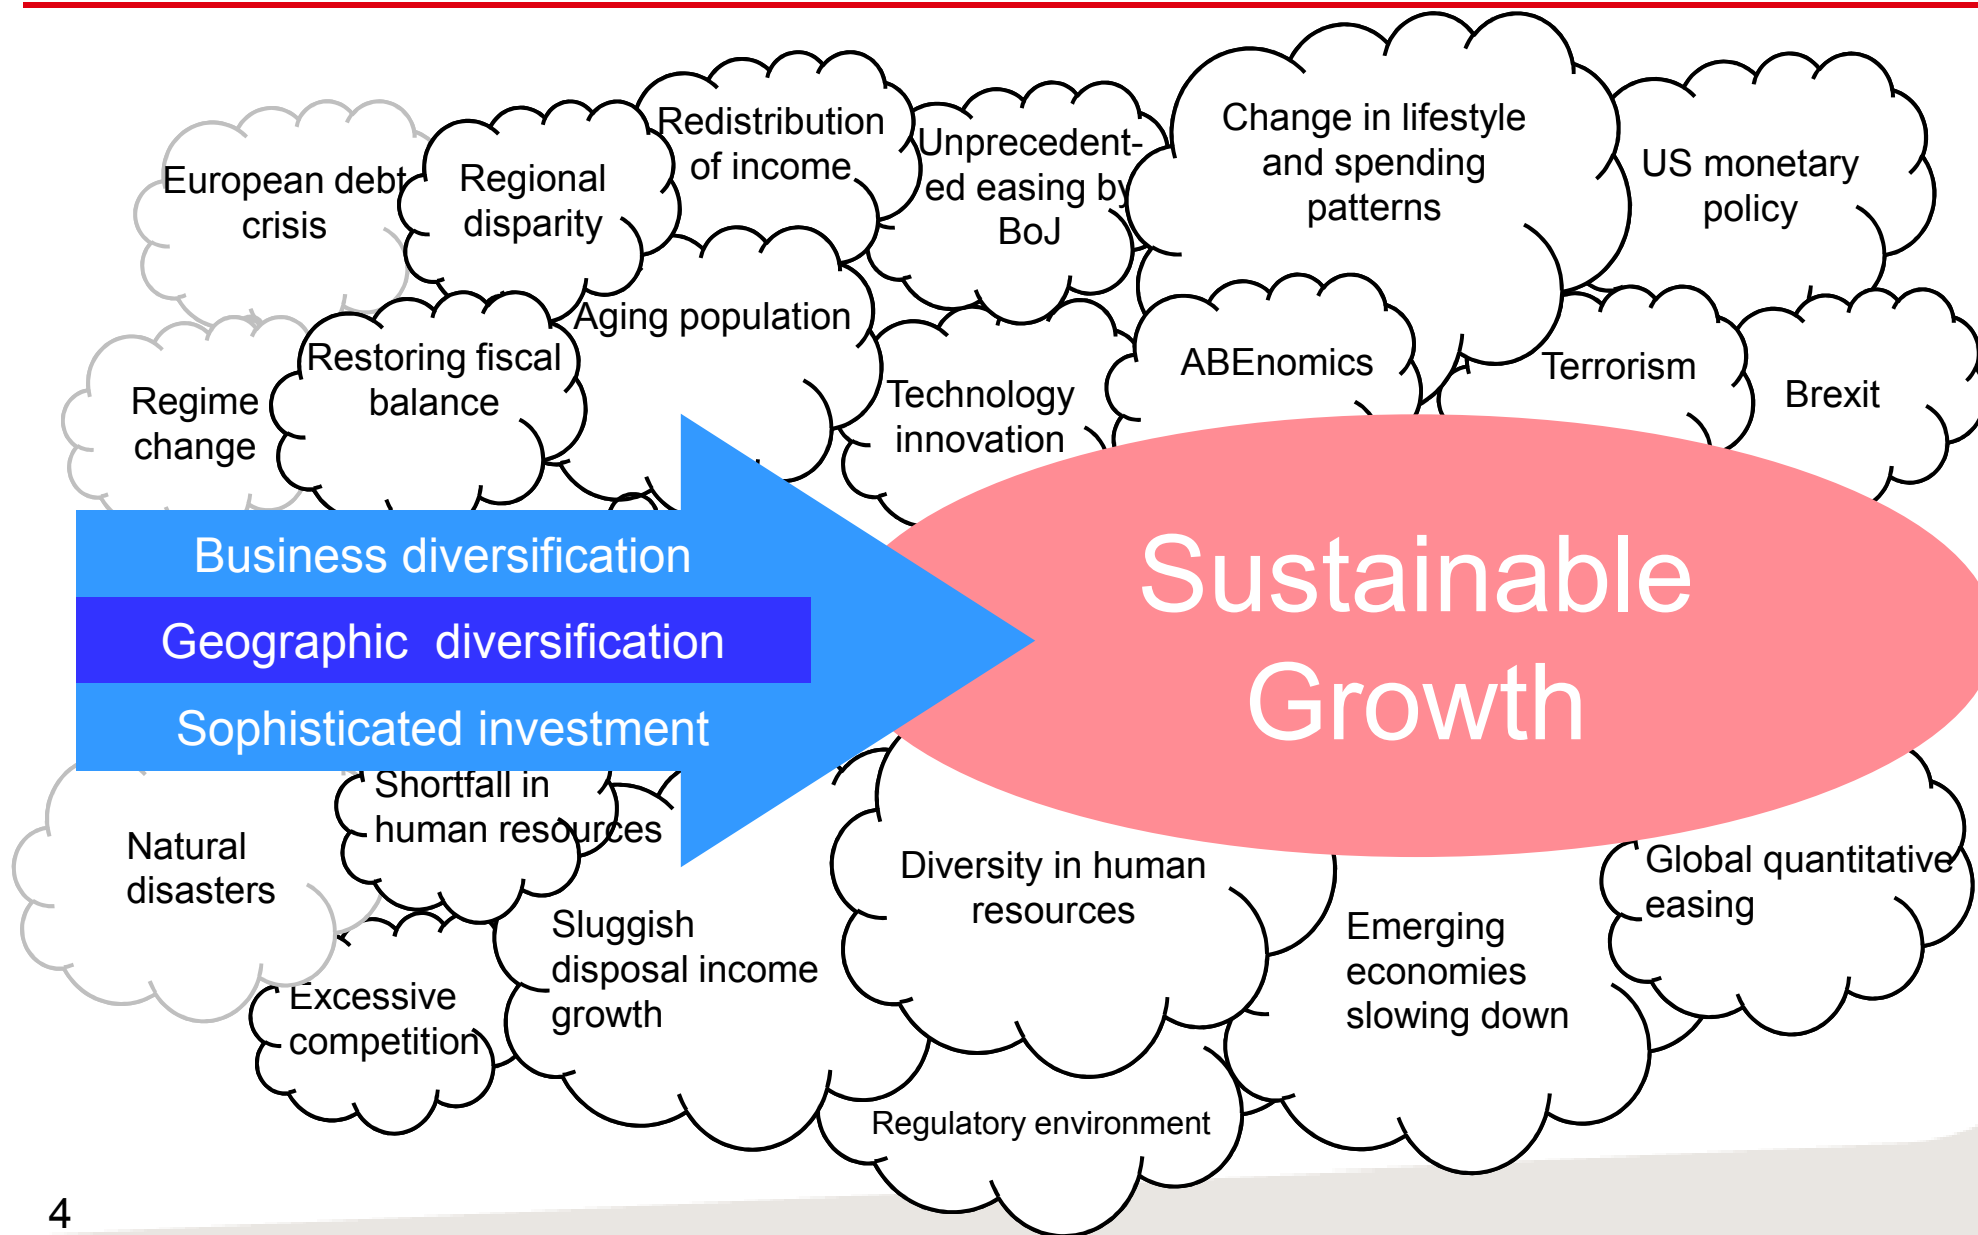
European debt crisis

Regional disparity

Redistribution of income

Unprecedented easing by BoJ

Change in lifestyle and spending patterns

US monetary policy

Aging population

Regime change

Restoring fiscal balance

Technology innovation

ABEnomics

Terrorism

Brexit

Business diversification

Geographic diversification

Sophisticated investment

Sustainable Growth

Shortfall in human resources

Natural disasters

Diversity in human resources

Global quantitative easing

Sluggish disposal income growth

Emerging economies slowing down

Excessive competition

Regulatory environment

4